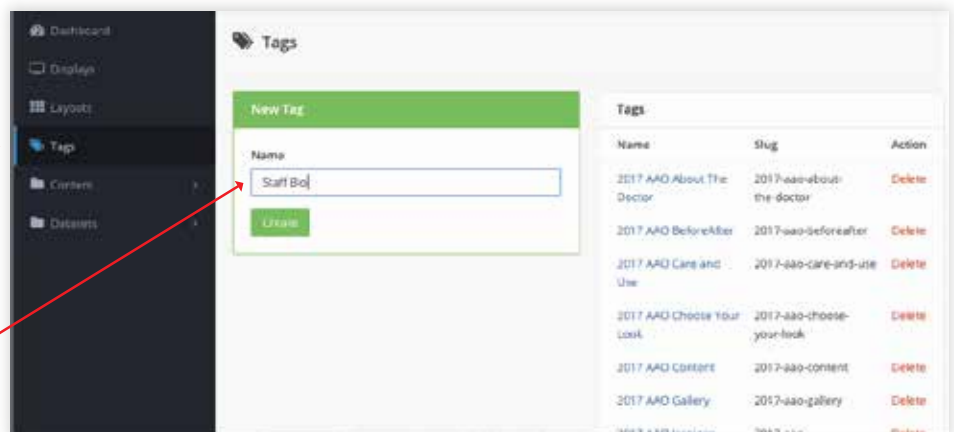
Dashboard
Displays
Layouts
Tags
Content
Datasets

Tags

New Tag
Name
Staff Bio
Create

Tags

| Name | Slug | Action |
|---|---|---|
| 2017 AAO About The Doctor | 2017-aao-about-the-doctor | Delete |
| 2017 AAO BeforeAfter | 2017-aao-beforeafter | Delete |
| 2017 AAO Care and Use | 2017-aao-care-and-use | Delete |
| 2017 AAO Choose Your Look | 2017-aao-choose-your-look | Delete |
| 2017 AAO Content | 2017-aao-content | Delete |
| 2017 AAO Gallery | 2017-aao-gallery | Delete |
| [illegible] | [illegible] | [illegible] |